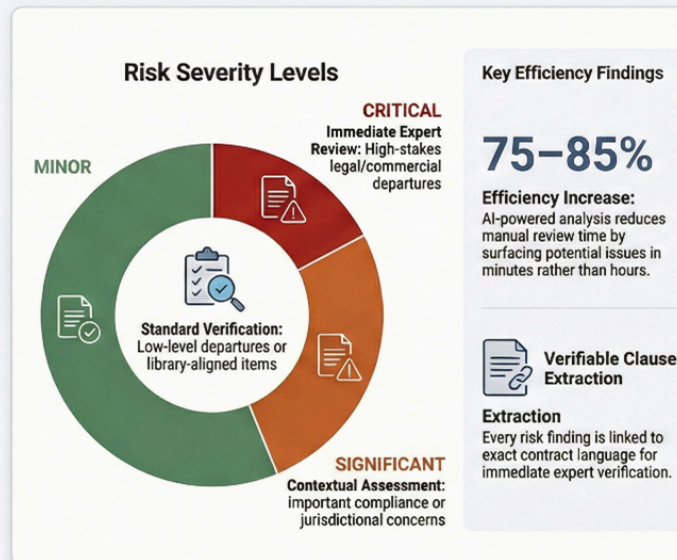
Risk Severity Levels

CRITICAL
Immediate Expert Review: High-stakes legal/commercial departures

MINOR

Standard Verification: Low-level departures or library-aligned items

SIGNIFICANT
Contextual Assessment: important compliance or jurisdictional concerns

Key Efficiency Findings

75–85%

Efficiency Increase:
AI-powered analysis reduces manual review time by surfacing potential issues in minutes rather than hours.

Verifiable Clause Extraction

Extraction
Every risk finding is linked to exact contract language for immediate expert verification.